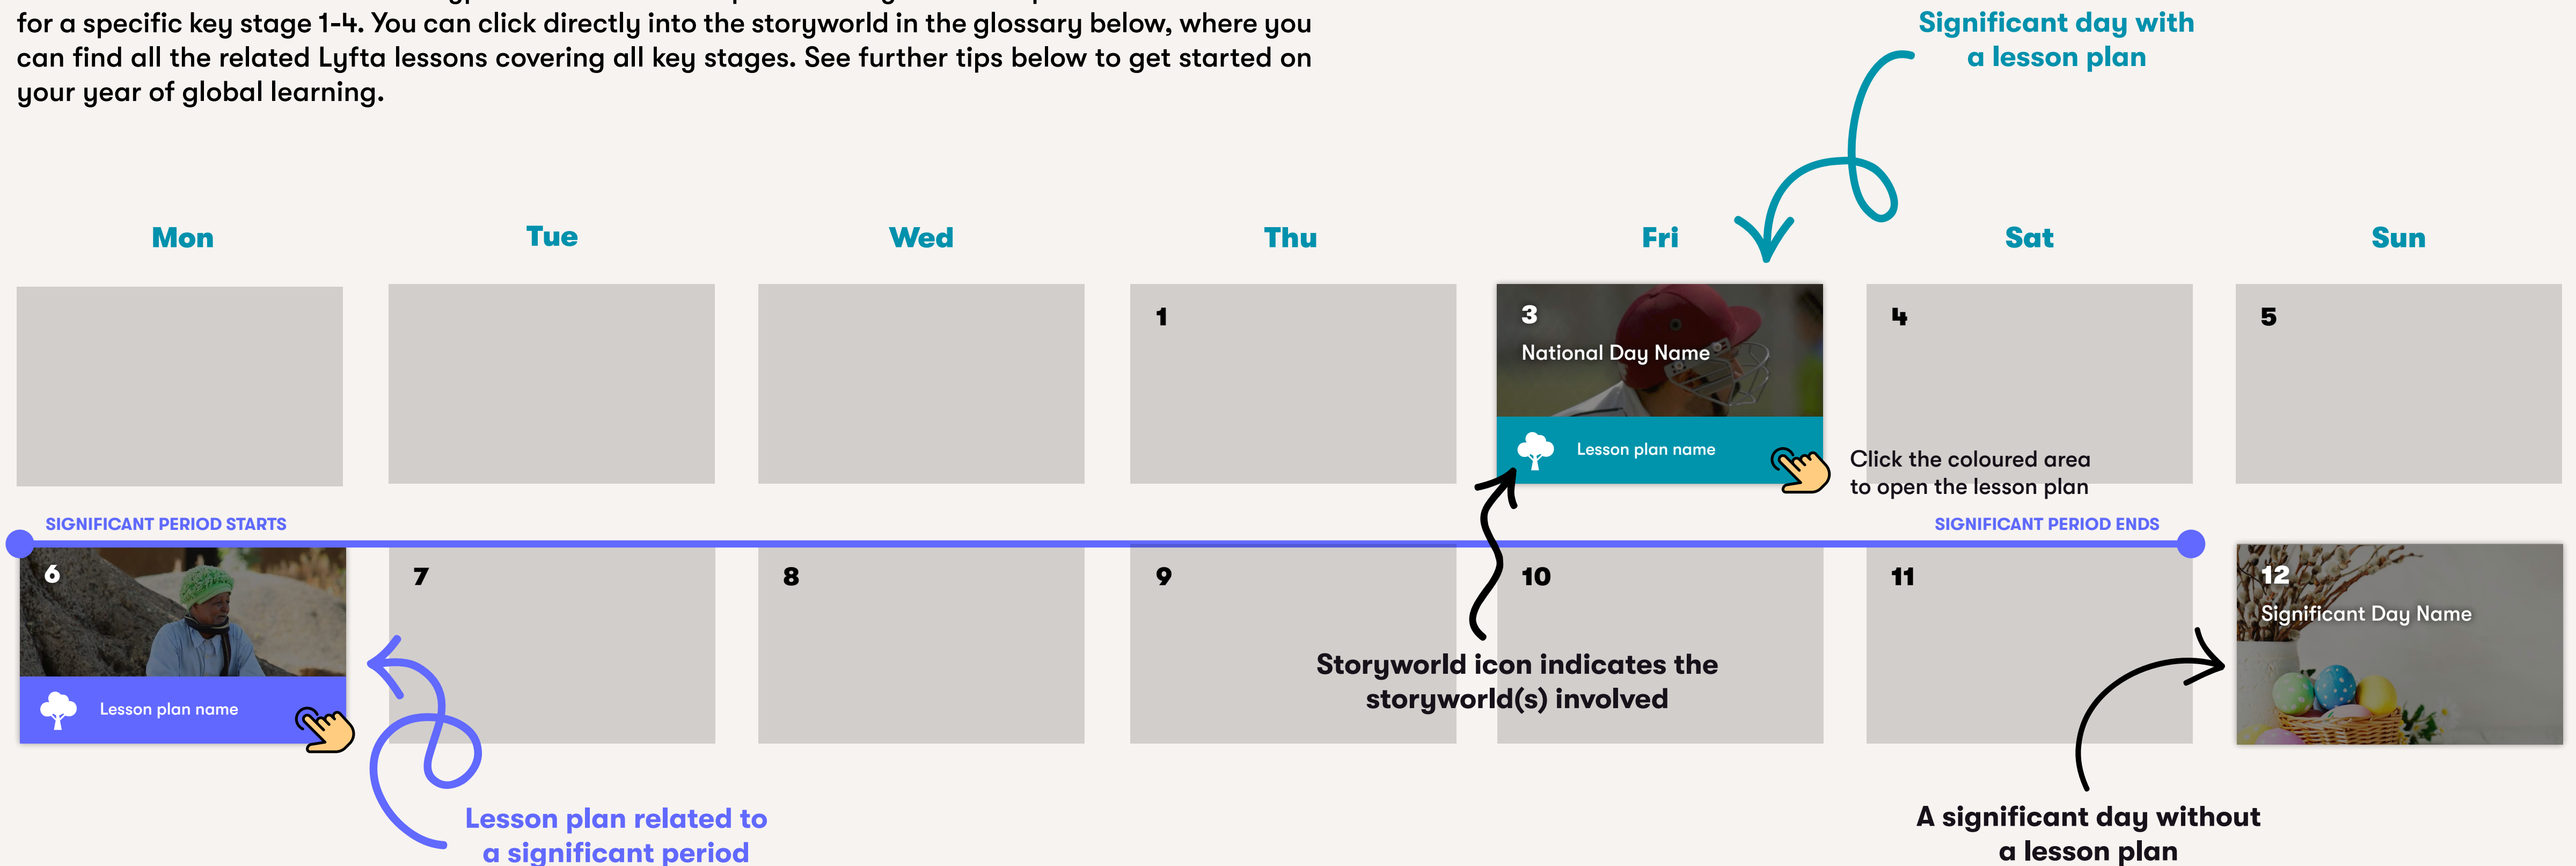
for a specific key stage 1-4. You can click directly into the storyworld in the glossary below, where you can find all the related Lyfta lessons covering all key stages. See further tips below to get started on your year of global learning.

Significant day with a lesson plan

Mon

Tue

Wed

Thu

Fri

Sat

Sun

1

3
National Day Name

Lesson plan name

4

5

Click the coloured area to open the lesson plan

SIGNIFICANT PERIOD STARTS

SIGNIFICANT PERIOD ENDS

6

Lesson plan name

7

8

9

10

11

12
Significant Day Name

Storyworld icon indicates the storyworld(s) involved

Lesson plan related to a significant period

A significant day without a lesson plan